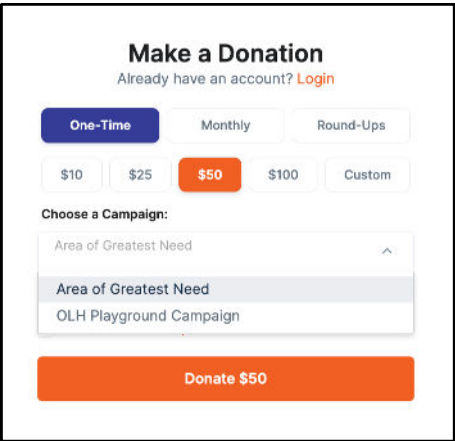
Make a Donation

Already have an account? Login

One-Time
Monthly
Round-Ups

$10
$25
$50
$100
Custom

Choose a Campaign:

Area of Greatest Need

Area of Greatest Need
OLH Playground Campaign

Donate $50